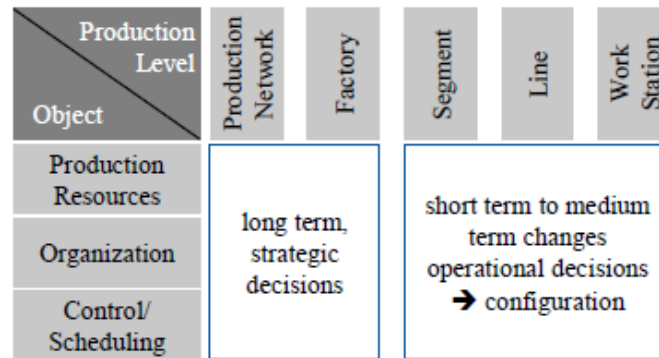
| Production Level / Object | Production Network | Factory | Segment | Line | Work Station |
|---|---|---|---|---|---|
| Production Resources | long term, strategic decisions | | short term to medium term changes operational decisions → configuration | | |
| Organization | | | | | |
| Control/ Scheduling | | | | | |